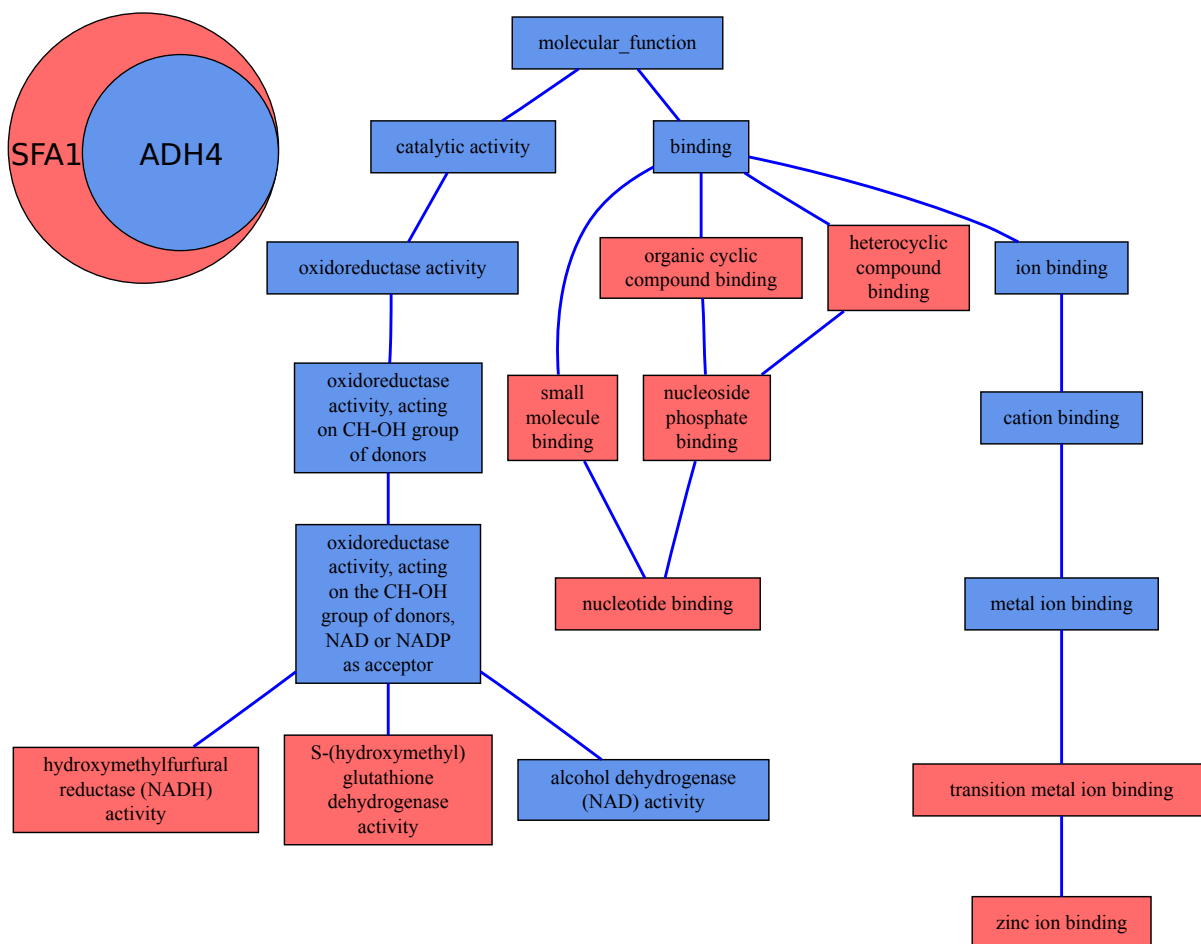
SFA1
ADH4

molecular_function

catalytic activity

binding

oxidoreductase activity

organic cyclic compound binding

heterocyclic compound binding

ion binding

oxidoreductase activity, acting on CH-OH group of donors

small molecule binding

nucleoside phosphate binding

cation binding

oxidoreductase activity, acting on the CH-OH group of donors, NAD or NADP as acceptor

nucleotide binding

metal ion binding

hydroxymethylfurfural reductase (NADH) activity

S-(hydroxymethyl) glutathione dehydrogenase activity

alcohol dehydrogenase (NAD) activity

transition metal ion binding

zinc ion binding